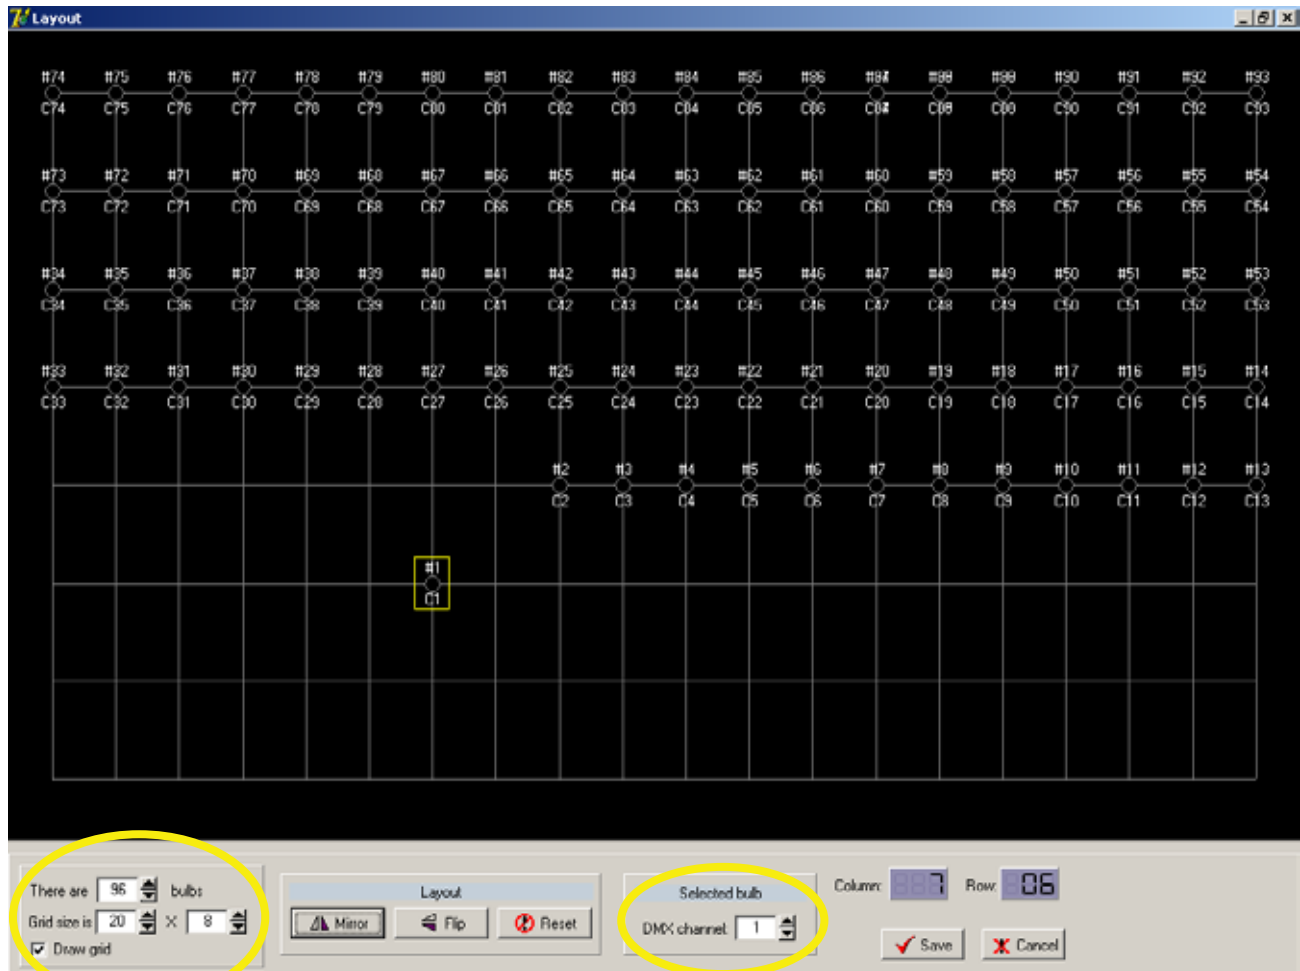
Layout

#74 #75 #76 #77 #78 #79 #80 #81 #82 #83 #84 #85 #86 #87 #88 #89 #90 #91 #92 #93
C74 C75 C76 C77 C78 C79 C80 C81 C82 C83 C84 C85 C86 C87 C88 C89 C90 C91 C92 C93

#73 #72 #71 #70 #69 #68 #67 #66 #65 #64 #63 #62 #61 #60 #59 #58 #57 #56 #55 #54
C73 C72 C71 C70 C69 C68 C67 C66 C65 C64 C63 C62 C61 C60 C59 C58 C57 C56 C55 C54

#34 #35 #36 #37 #38 #39 #40 #41 #42 #43 #44 #45 #46 #47 #48 #49 #50 #51 #52 #53
C34 C35 C36 C37 C38 C39 C40 C41 C42 C43 C44 C45 C46 C47 C48 C49 C50 C51 C52 C53

#33 #32 #31 #30 #29 #28 #27 #26 #25 #24 #23 #22 #21 #20 #19 #18 #17 #16 #15 #14
C33 C32 C31 C30 C29 C28 C27 C26 C25 C24 C23 C22 C21 C20 C19 C18 C17 C16 C15 C14

#2 #3 #4 #5 #6 #7 #8 #9 #10 #11 #12 #13
C2 C3 C4 C5 C6 C7 C8 C9 C10 C11 C12 C13

#1
C1

There are 96 bulbs
Grid size is 20 X 8
Draw grid

Layout
Mirror Flip Reset

Selected bulb
DMX channel 1

Column 7 Row 06

Save Cancel